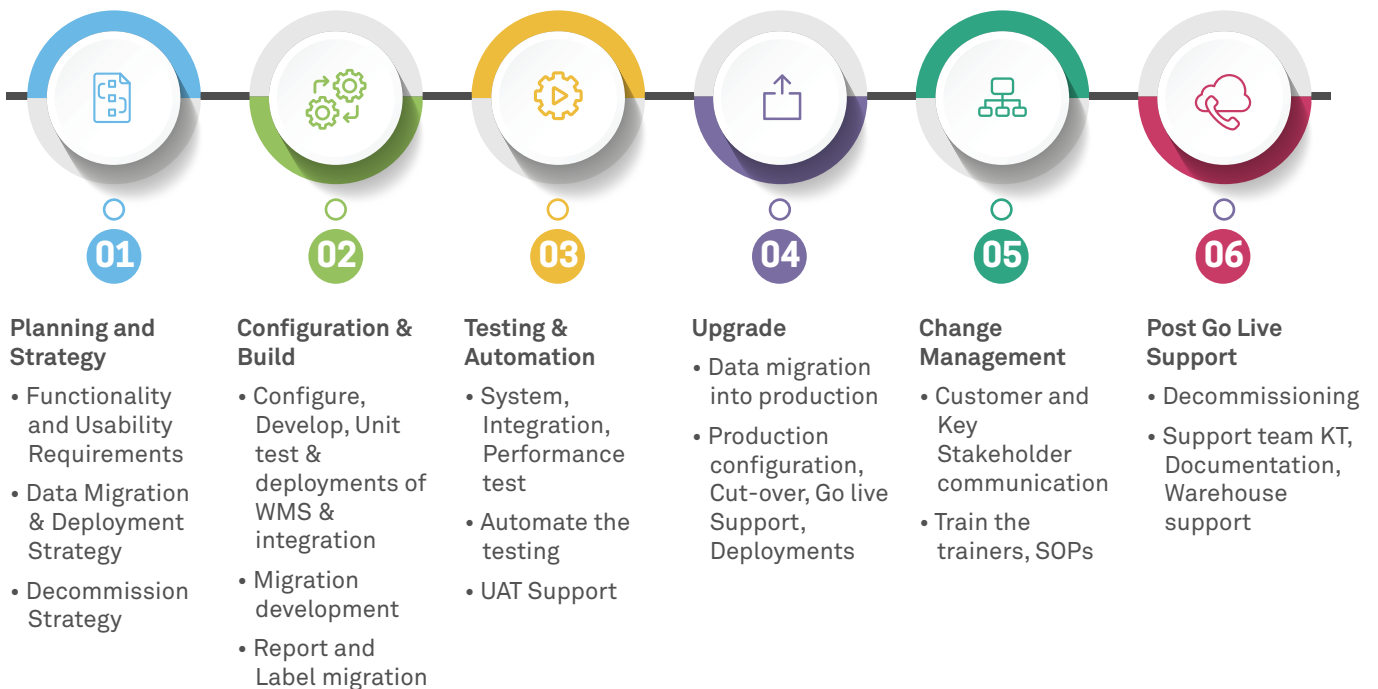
01

Planning and Strategy

• Functionality and Usability Requirements
• Data Migration & Deployment Strategy
• Decommission Strategy

02

Configuration & Build

• Configure, Develop, Unit test & deployments of WMS & integration
• Migration development
• Report and Label migration

03

Testing & Automation

• System, Integration, Performance test
• Automate the testing
• UAT Support

04

Upgrade

• Data migration into production
• Production configuration, Cut-over, Go live Support, Deployments

05

Change Management

• Customer and Key Stakeholder communication
• Train the trainers, SOPs

06

Post Go Live Support

• Decommissioning
• Support team KT, Documentation, Warehouse support